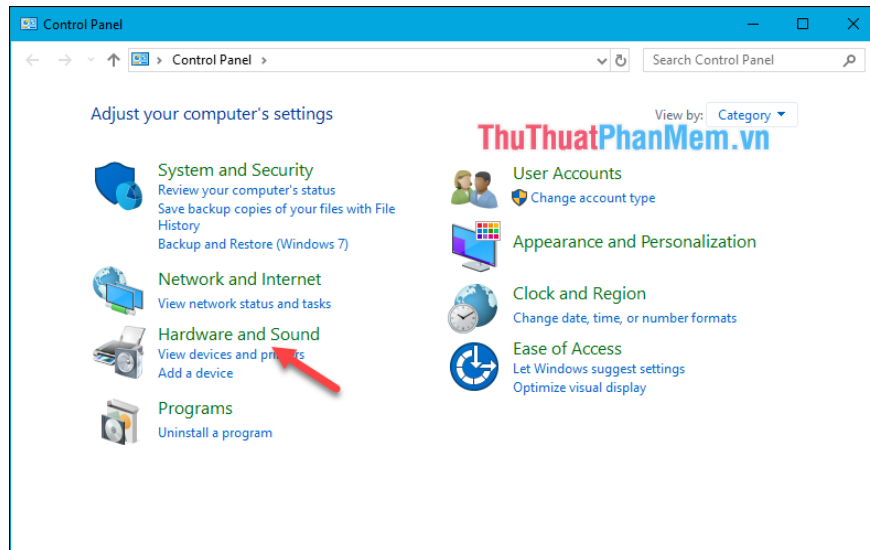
Control Panel

Control Panel

Search Control Panel

Adjust your computer's settings

View by: Category

ThuThuatPhanMem.vn

System and Security
Review your computer's status
Save backup copies of your files with File History
Backup and Restore (Windows 7)

Network and Internet
View network status and tasks

Hardware and Sound
View devices and printers
Add a device

Programs
Uninstall a program

User Accounts
Change account type

Appearance and Personalization

Clock and Region
Change date, time, or number formats

Ease of Access
Let Windows suggest settings
Optimize visual display